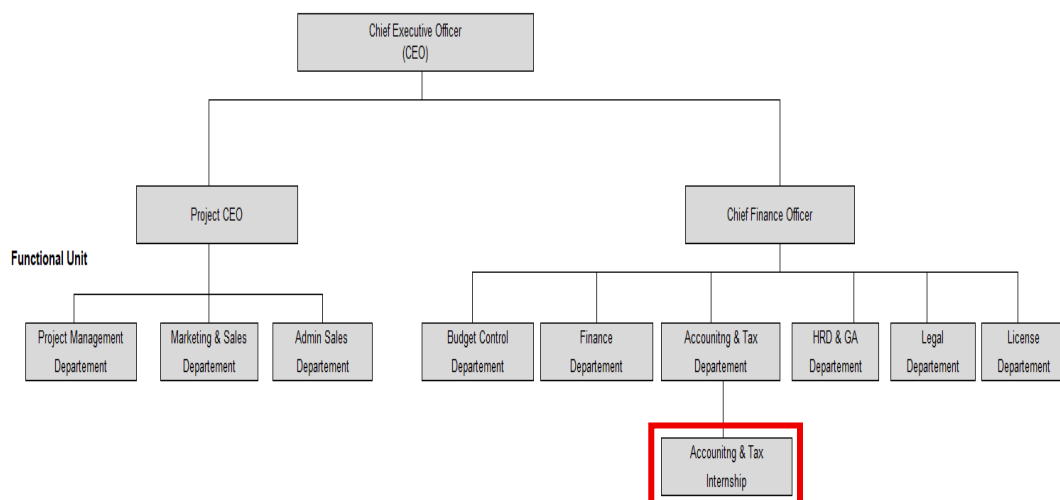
Chief Executive Officer
(CEO)

Project CEO

Chief Finance Officer

Functional Unit

Project Management Departement

Marketing & Sales Departement

Admin Sales Departement

Budget Control Departement

Finance Departement

Accounitng & Tax Departement

HRD & GA Departement

Legal Departement

License Departement

Accounitng & Tax Internship